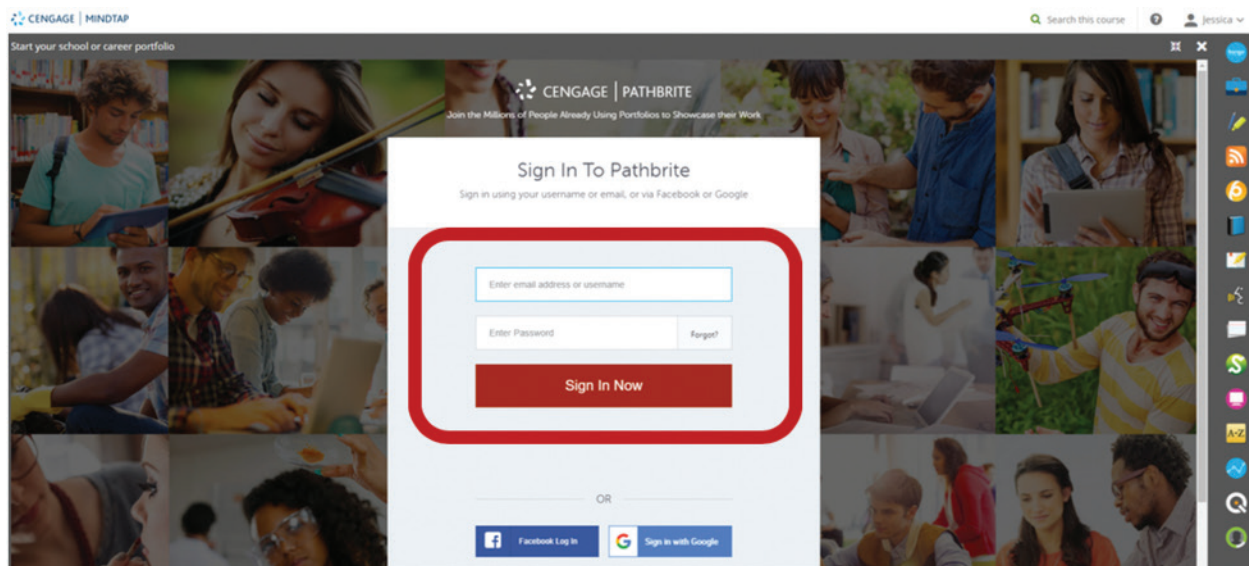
CENGAGE | MINDTAP

Search this course

Jessica

Start your school or career portfolio

CENGAGE | PATHBRITE

Join the Millions of People Already Using Portfolios to Showcase their Work

Sign In To Pathbrite

Sign in using your username or email, or via Facebook or Google

Enter email address or username

Enter Password

Forgot?

Sign In Now

OR

Facebook Log In

Sign in with Google

A-Z